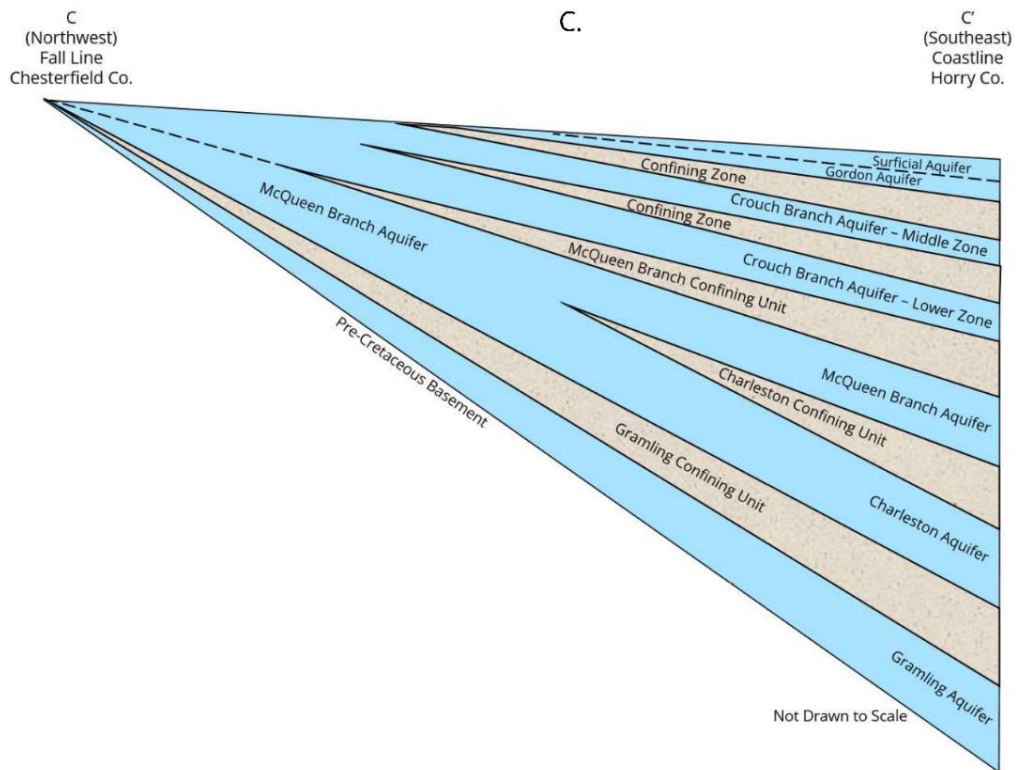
C
(Northwest)
Fall Line
Chesterfield Co.

C.

C′
(Southeast)
Coastline
Horry Co.

Surficial Aquifer
Gordon Aquifer
Confining Zone
Crouch Branch Aquifer – Middle Zone
Confining Zone
Crouch Branch Aquifer – Lower Zone
McQueen Branch Aquifer
McQueen Branch Confining Unit
McQueen Branch Aquifer
Charleston Confining Unit
Charleston Aquifer
Pre-Cretaceous Basement
Gramling Confining Unit
Gramling Aquifer
Not Drawn to Scale